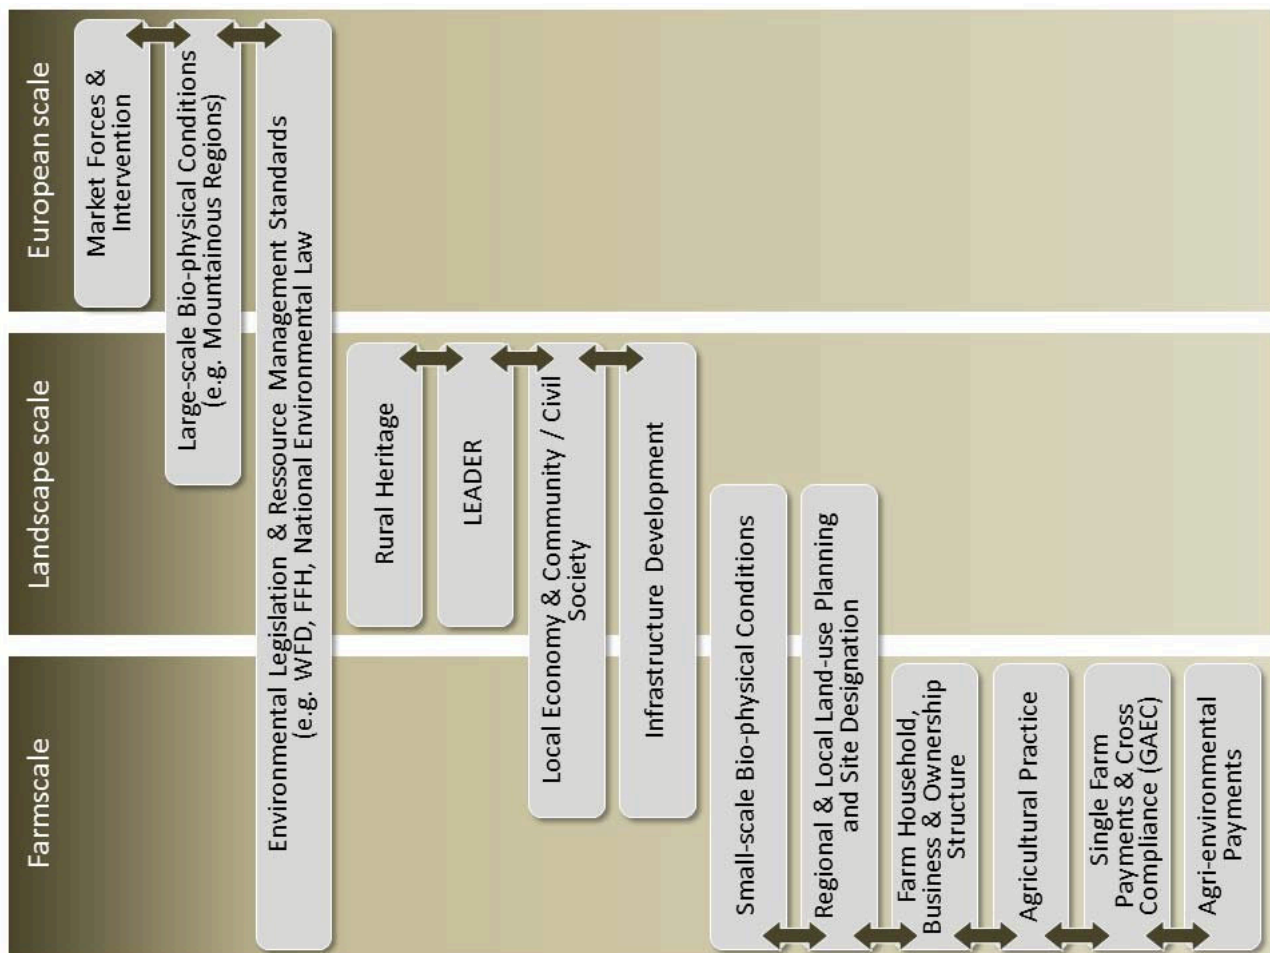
European scale

Landscape scale

Farmscale

Market Forces & Intervention

Large-scale Bio-physical Conditions (e.g. Mountainous Regions)

Environmental Legislation & Ressource Management Standards (e.g. WFD, FFH, National Environmental Law

Rural Heritage

LEADER

Local Economy & Community / Civil Society

Infrastructure Development

Small-scale Bio-physical Conditions

Regional & Local Land-use Planning and Site Designation

Farm Household, Business & Ownership Structure

Agricultural Practice

Single Farm Payments & Cross Compliance (GAEC)

Agri-environmental Payments